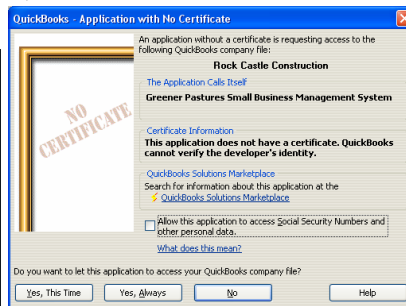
QuickBooks - Application with No Certificate

NO CERTIFICATE

An application without a certificate is requesting access to the following QuickBooks company file:

Rock Castle Construction

The Application Calls Itself

Greener Pastures Small Business Management System

Certificate Information

This application does not have a certificate. QuickBooks cannot verify the developer's identity.

QuickBooks Solutions Marketplace

Search for information about this application at the

QuickBooks Solutions Marketplace

Allow this application to access Social Security Numbers and other personal data.

What does this mean?

Do you want to let this application to access your QuickBooks company file?

Yes, This Time

Yes, Always

No

Help